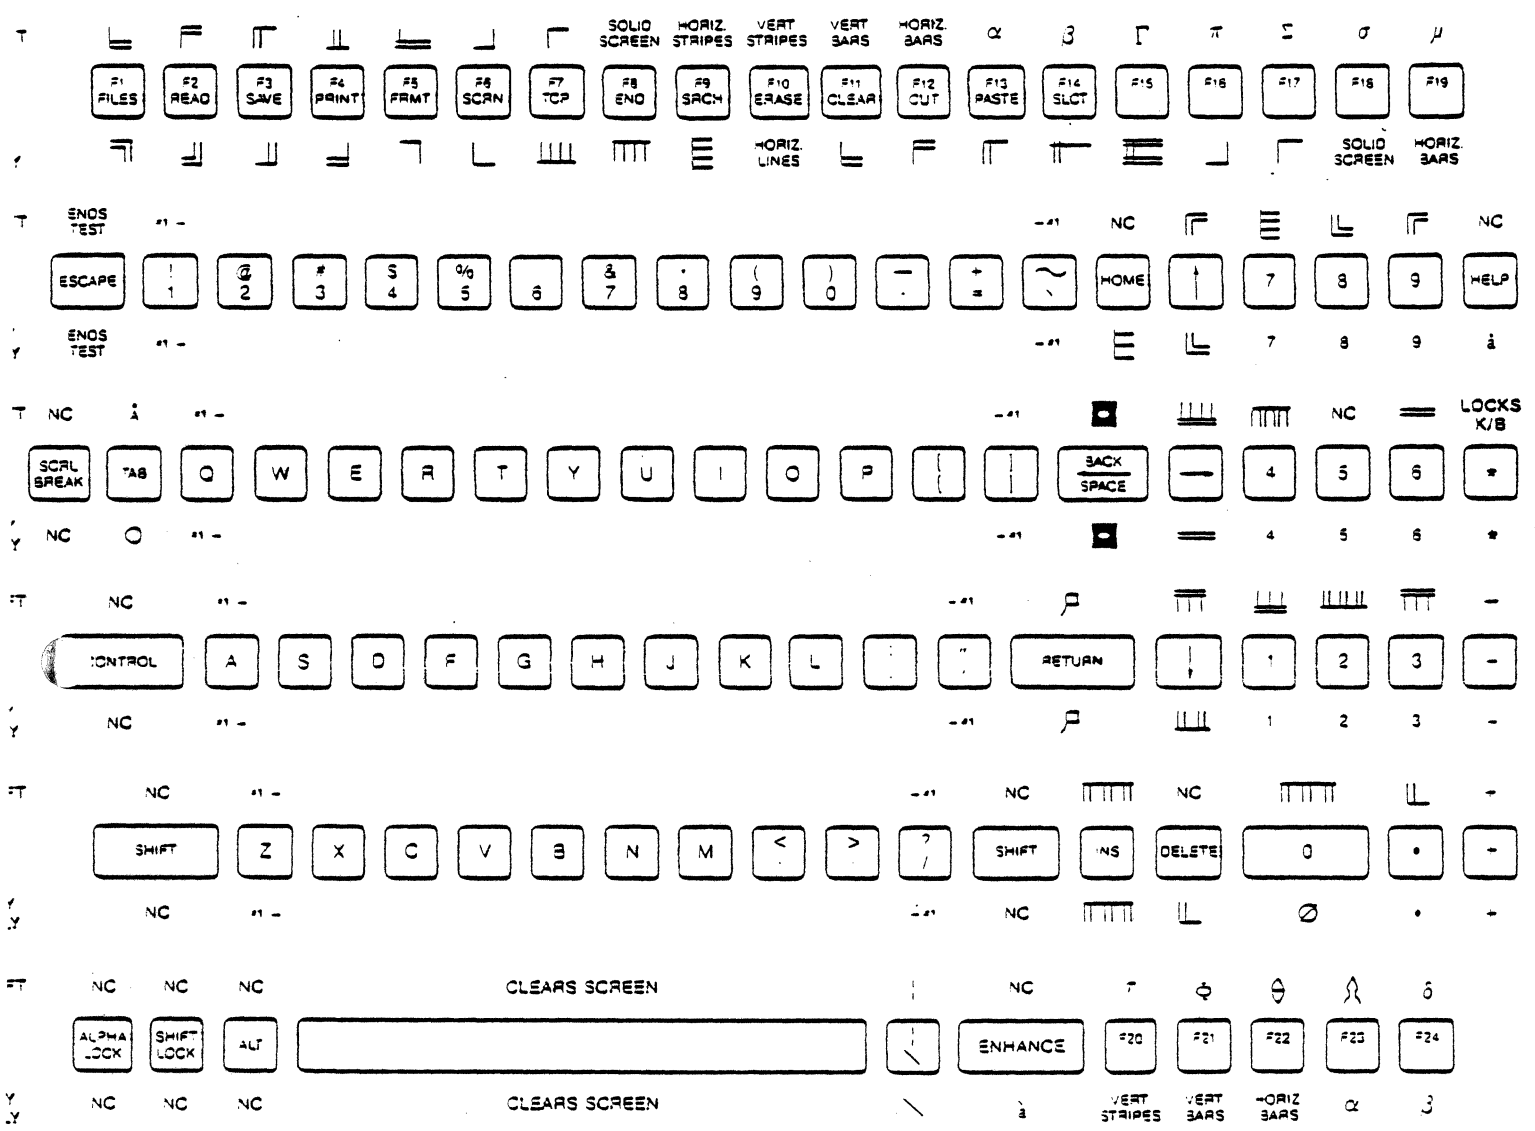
T SOLID SCREEN HORIZ. STRIPES VERT STRIPES VERT BARS HORIZ. BARS $\alpha$ $\beta$ $\Gamma$ $\pi$ $\Sigma$ $\sigma$ $\mu$

F1 FILES | F2 READ | F3 SAVE | F4 PRINT | F5 FRMT | F6 SCRN | F7 TCP | F8 END | F9 SRCH | F10 ERASE | F11 CLEAR | F12 CUT | F13 PASTE | F14 SLCT | F15 | F16 | F17 | F18 | F19

HORIZ. LINES SOLID SCREEN HORIZ. BARS

T ENDS TEST #1 – –#1 NC NC

ESCAPE | ! 1 | @ 2 | # 3 | $ 4 | % 5 | 6 | & 7 | * 8 | ( 9 | ) 0 | – - | + = | ~ ` | HOME | ↑ | 7 | 8 | 9 | HELP

Y ENDS TEST #1 – –#1 7 8 9 à

T NC Å #1 – –#1 NC LOCKS K/B

SCRL BREAK | TAB | Q | W | E | R | T | Y | U | I | O | P | [ | ] | BACK SPACE | — | 4 | 5 | 6 | *

Y NC O #1 – –#1 4 5 6 *

T NC #1 – –#1

CONTROL | A | S | D | F | G | H | J | K | L | : ; | " ' | RETURN | ↓ | 1 | 2 | 3 | -

Y NC #1 – –#1 1 2 3 -

T NC #1 – –#1 NC NC

SHIFT | Z | X | C | V | B | N | M | < , | > . | ? / | SHIFT | INS | DELETE | 0 | • | -

Y NC #1 – –#1 NC Ø • +

T NC NC NC CLEARS SCREEN NC $\tau$ $\Phi$ $\Theta$ $\Omega$ $\delta$

ALPHA LOCK | SHIFT LOCK | ALT | | \ | ENHANCE | F20 | F21 | F22 | F23 | F24

Y NC NC NC CLEARS SCREEN \ à VERT STRIPES VERT BARS HORIZ BARS $\alpha$ $\beta$